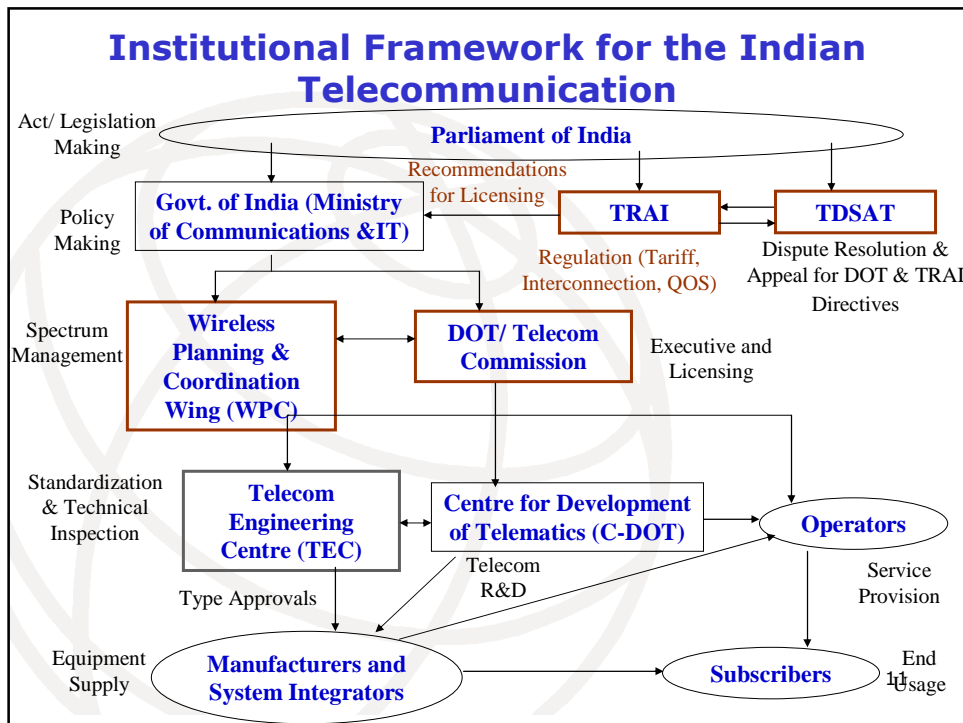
Institutional Framework for the Indian Telecommunication

Act/ Legislation Making

Parliament of India

Recommendations for Licensing

Policy Making

Govt. of India (Ministry of Communications &IT)

TRAI

TDSAT

Regulation (Tariff, Interconnection, QOS)

Dispute Resolution & Appeal for DOT & TRAI Directives

Spectrum Management

Wireless Planning & Coordination Wing (WPC)

DOT/ Telecom Commission

Executive and Licensing

Standardization & Technical Inspection

Telecom Engineering Centre (TEC)

Centre for Development of Telematics (C-DOT)

Operators

Telecom R&D

Service Provision

Type Approvals

Equipment Supply

Manufacturers and System Integrators

Subscribers

End Usage

11